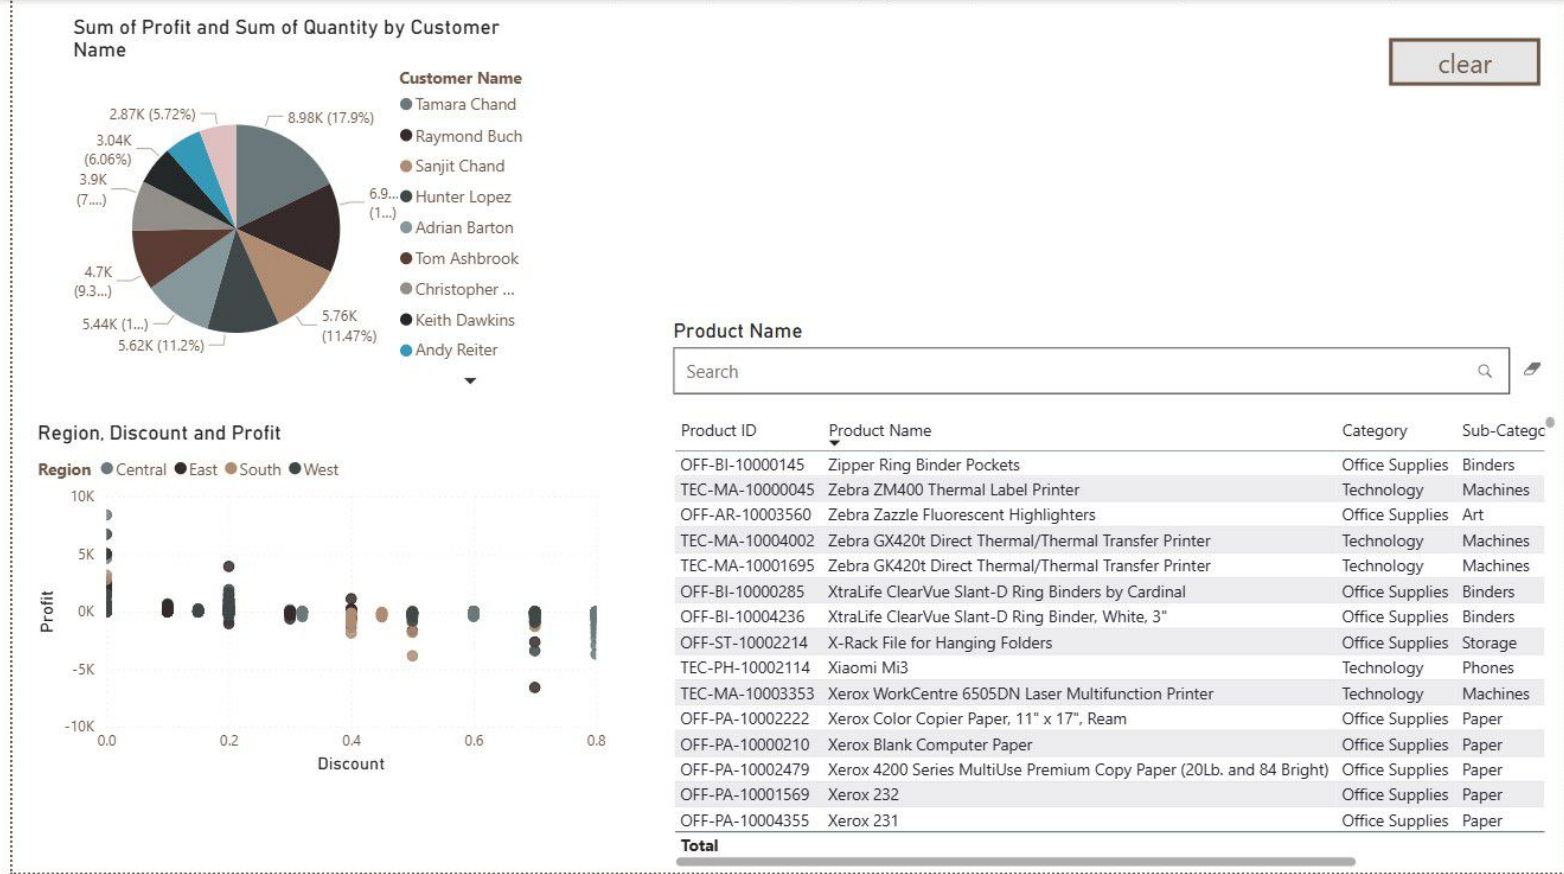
Sum of Profit and Sum of Quantity by Customer Name

Customer Name
Tamara Chand
Raymond Buch
Sanjit Chand
Hunter Lopez
Adrian Barton
Tom Ashbrook
Christopher ...
Keith Dawkins
Andy Reiter

2.87K (5.72%)
8.98K (17.9%)
3.04K (6.06%)
3.9K (7....)
6.9... (1...)
4.7K (9.3...)
5.44K (1...)
5.62K (11.2%)
5.76K (11.47%)

clear

Product Name
Search

Region, Discount and Profit
Region Central East South West

10K
5K
0K
-5K
-10K
Profit
0.0 0.2 0.4 0.6 0.8
Discount

| Product ID | Product Name | Category | Sub-Categc |
|---|---|---|---|
| OFF-BI-10000145 | Zipper Ring Binder Pockets | Office Supplies | Binders |
| TEC-MA-10000045 | Zebra ZM400 Thermal Label Printer | Technology | Machines |
| OFF-AR-10003560 | Zebra Zazzle Fluorescent Highlighters | Office Supplies | Art |
| TEC-MA-10004002 | Zebra GX420t Direct Thermal/Thermal Transfer Printer | Technology | Machines |
| TEC-MA-10001695 | Zebra GK420t Direct Thermal/Thermal Transfer Printer | Technology | Machines |
| OFF-BI-10000285 | XtraLife ClearVue Slant-D Ring Binders by Cardinal | Office Supplies | Binders |
| OFF-BI-10004236 | XtraLife ClearVue Slant-D Ring Binder, White, 3" | Office Supplies | Binders |
| OFF-ST-10002214 | X-Rack File for Hanging Folders | Office Supplies | Storage |
| TEC-PH-10002114 | Xiaomi Mi3 | Technology | Phones |
| TEC-MA-10003353 | Xerox WorkCentre 6505DN Laser Multifunction Printer | Technology | Machines |
| OFF-PA-10002222 | Xerox Color Copier Paper, 11" x 17", Ream | Office Supplies | Paper |
| OFF-PA-10000210 | Xerox Blank Computer Paper | Office Supplies | Paper |
| OFF-PA-10002479 | Xerox 4200 Series MultiUse Premium Copy Paper (20Lb. and 84 Bright) | Office Supplies | Paper |
| OFF-PA-10001569 | Xerox 232 | Office Supplies | Paper |
| OFF-PA-10004355 | Xerox 231 | Office Supplies | Paper |
| Total | | | |